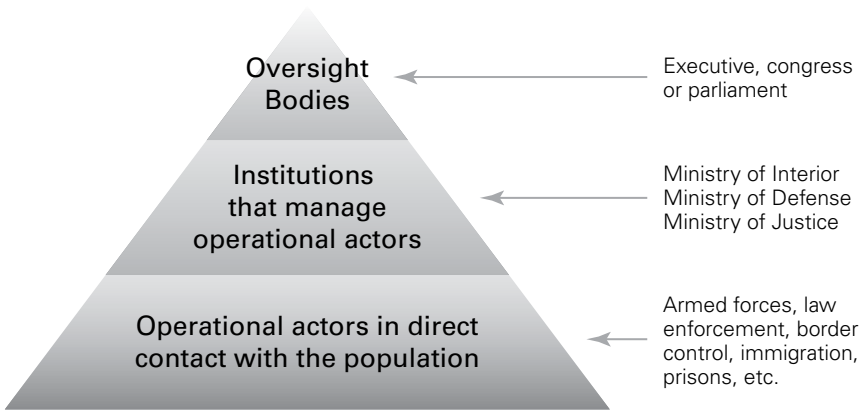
Oversight Bodies

Executive, congress or parliament

Institutions that manage operational actors

Ministry of Interior
Ministry of Defense
Ministry of Justice

Operational actors in direct contact with the population

Armed forces, law enforcement, border control, immigration, prisons, etc.